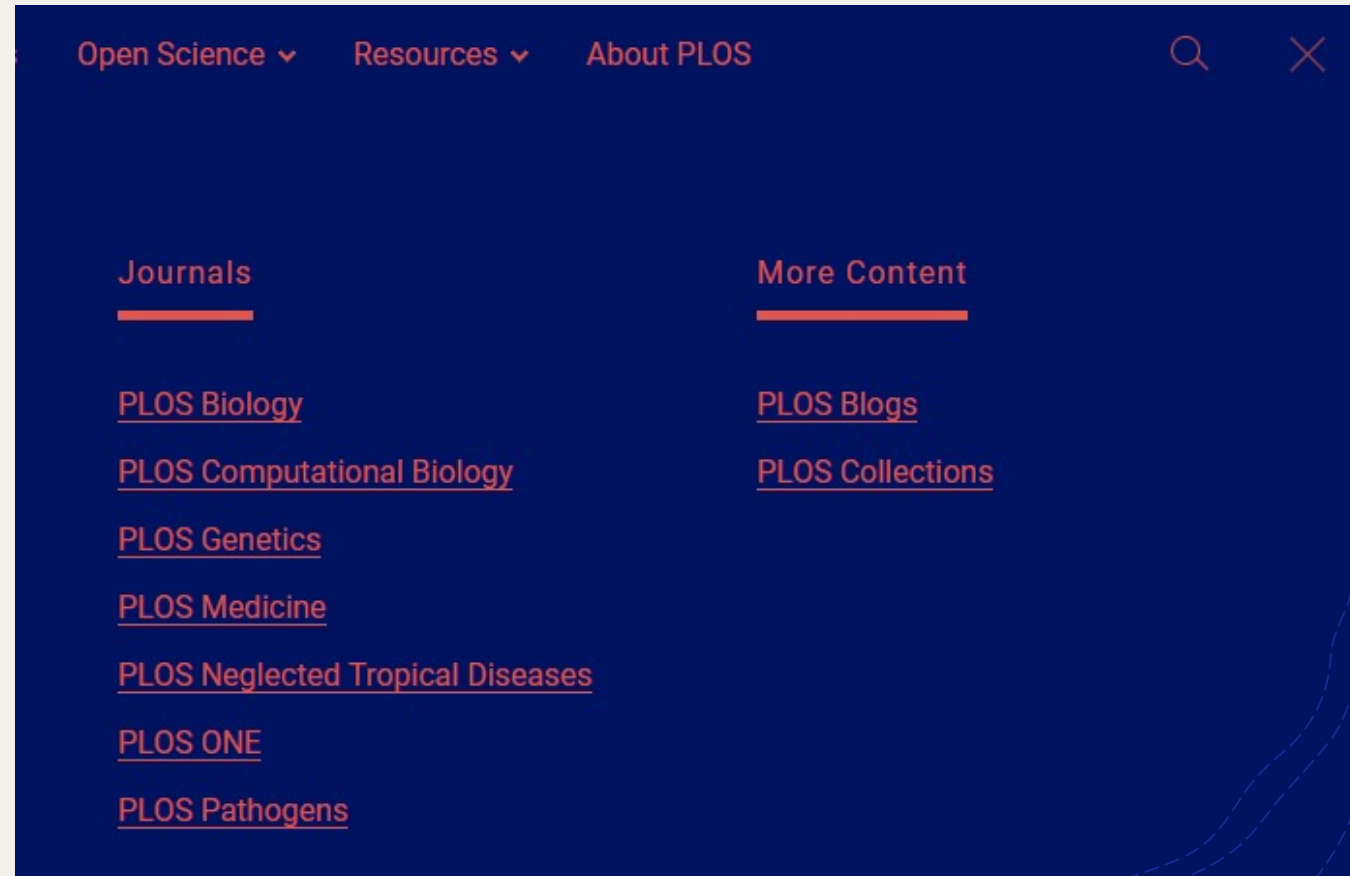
Open Science ⌄ Resources ⌄ About PLOS

Journals

PLOS Biology

PLOS Computational Biology

PLOS Genetics

PLOS Medicine

PLOS Neglected Tropical Diseases

PLOS ONE

PLOS Pathogens

More Content

PLOS Blogs

PLOS Collections